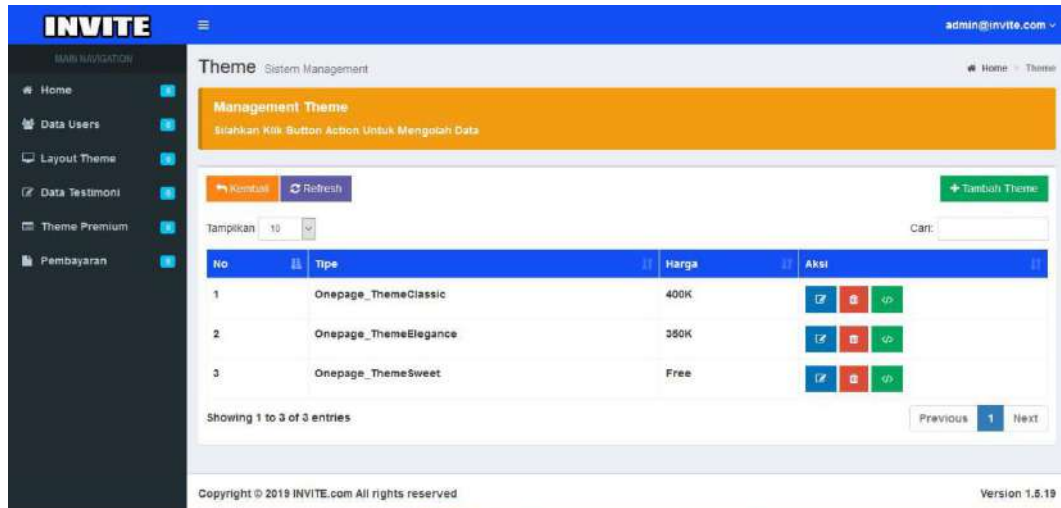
INVITE

admin@invite.com

MAIN NAVIGATION

Home

Data Users

Layout Theme

Data Testimoni

Theme Premium

Pembayaran

Theme Sistem Management

Home > Theme

Management Theme

Silahkan Klik Button Action Untuk Mengolah Data

Kembali

Refresh

Tambah Theme

Tampilkan 10

Cari:

| No | Tipe | Harga | Aksi |
|---|---|---|---|
| 1 | Onepage_ThemeClassic | 400K | |
| 2 | Onepage_ThemeElegance | 350K | |
| 3 | Onepage_ThemeSweet | Free | |

Showing 1 to 3 of 3 entries

Previous 1 Next

Copyright © 2019 INVITE.com All rights reserved

Version 1.5.19